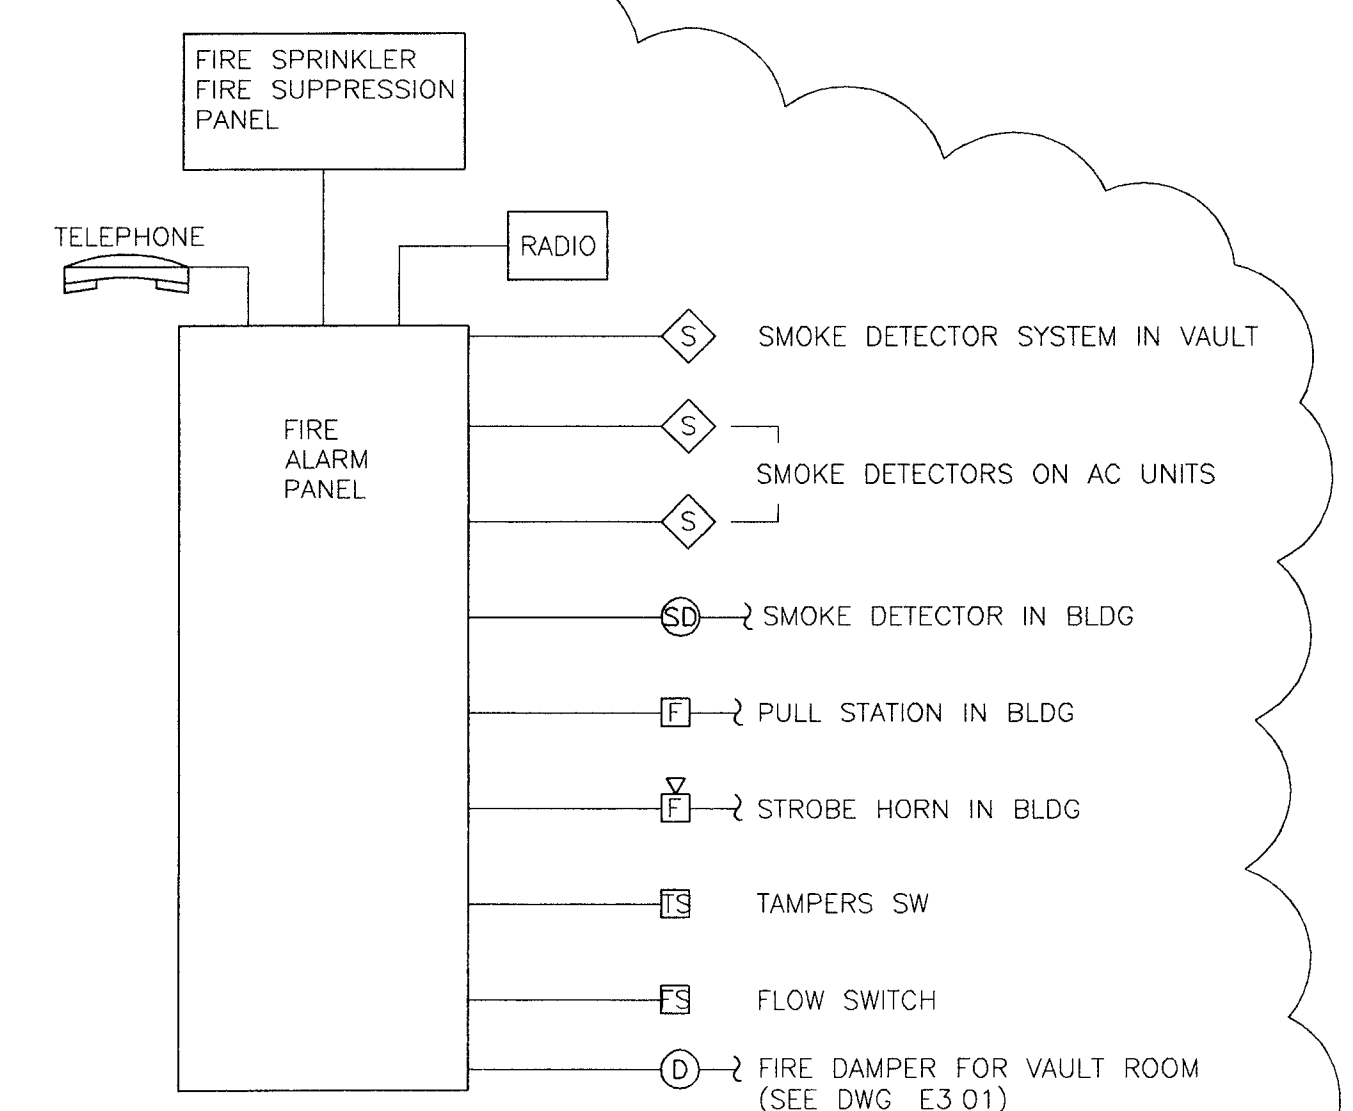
FIRE SPRINKLER
FIRE SUPPRESSION
PANEL

TELEPHONE

RADIO

FIRE
ALARM
PANEL

S SMOKE DETECTOR SYSTEM IN VAULT

S
SMOKE DETECTORS ON AC UNITS
S

SD SMOKE DETECTOR IN BLDG

F PULL STATION IN BLDG

F STROBE HORN IN BLDG

TS TAMPERS SW

FS FLOW SWITCH

D FIRE DAMPER FOR VAULT ROOM
(SEE DWG E3 01)